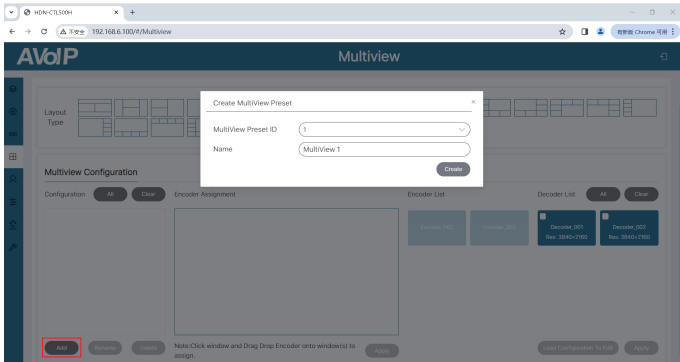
HDN-CTL500H
不安全 192.168.6.100/#/Multiview
有新版 Chrome 可用

AVoIP
Multiview

Layout Type

Create MultiView Preset
×
MultiView Preset ID
1
Name
MultiView 1
Create

Multiview Configuration
Configuration
All
Clear
Encoder Assignment
Encoder List
Decoder List
All
Clear
Encoder_001
Encoder_002
Decoder_001
Res: 3840×2160
Decoder_002
Res: 3840×2160

Add
Rename
Delete
Note:Click window and Drag Drop Encoder onto window(s) to assign.
Apply
Load Configuration To Edit
Apply